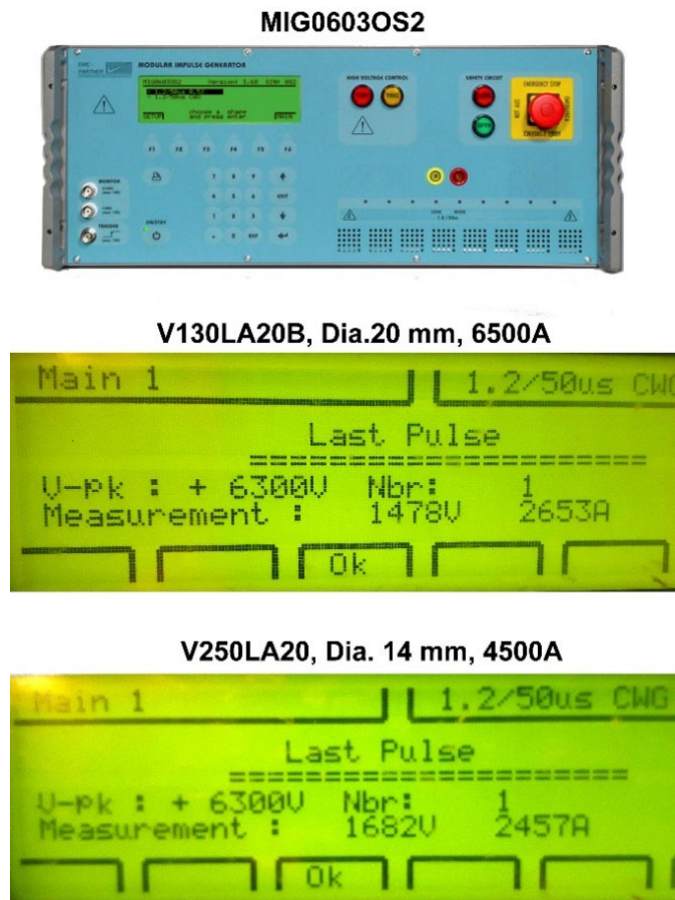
MIG0603OS2

EMC PARTNER

MODULAR IMPULSE GENERATOR

MIG0603OS2 Version: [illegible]

SETUP choose a shape and press enter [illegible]

HIGH VOLTAGE CONTROL

SAFETY CIRCUIT

EMERGENCY STOP

F1 F2 F3 F4 F5 F6

7 8 9 4 5 6 1 2 3 0 EXIT ESC

MONITOR

TRIGGER

ON/STBY

V130LA20B, Dia.20 mm, 6500A

Main 1

1.2/50us CWG

Last Pulse

====================

V-pk : + 6300V Nbr: 1

Measurement : 1478V 2653A

Ok

V250LA20, Dia. 14 mm, 4500A

Main 1

1.2/50us CWG

Last Pulse

====================

V-pk : + 6300V Nbr: 1

Measurement : 1682V 2457A

Ok